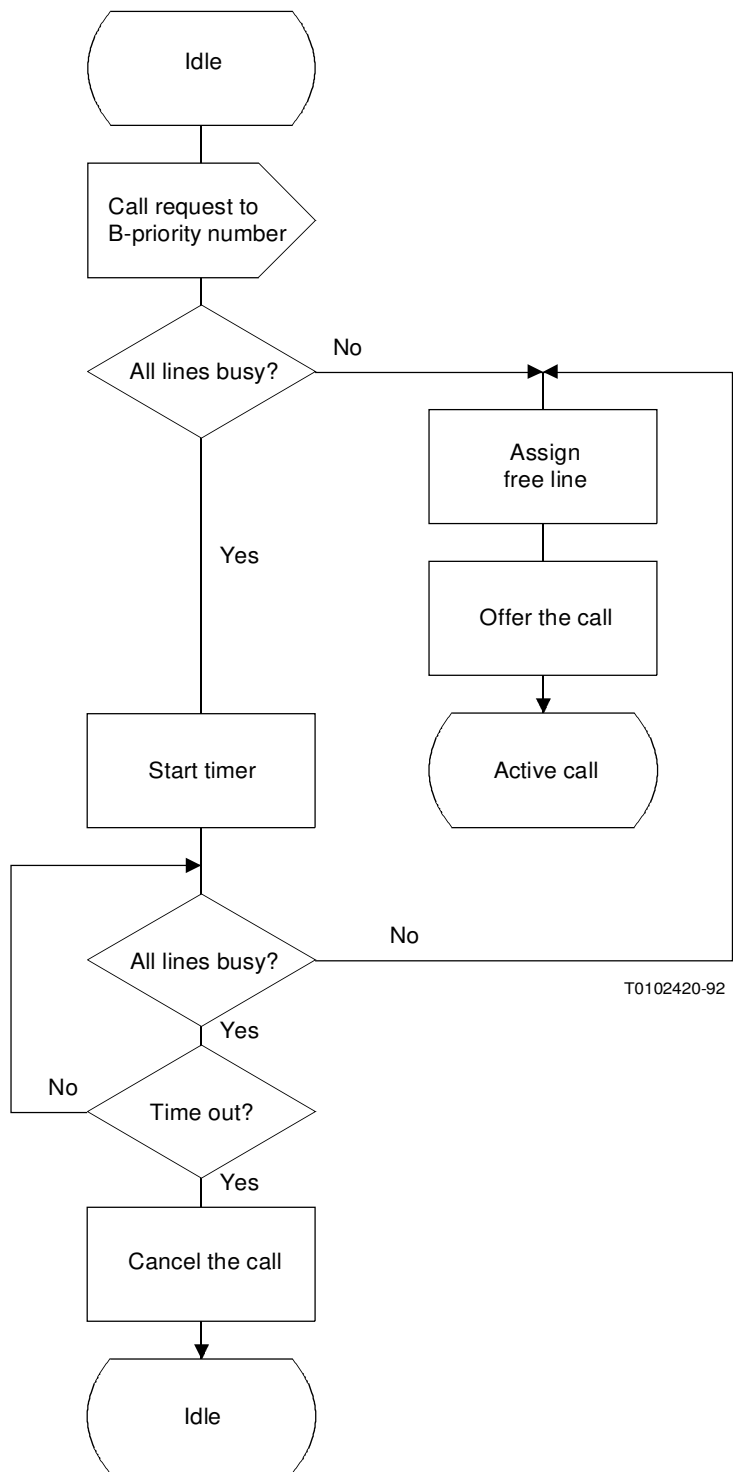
Idle

Call request to B-priority number

All lines busy?

No

Yes

Assign free line

Offer the call

Active call

Start timer

All lines busy?

No

T0102420-92

Yes

No

Time out?

Yes

Cancel the call

Idle